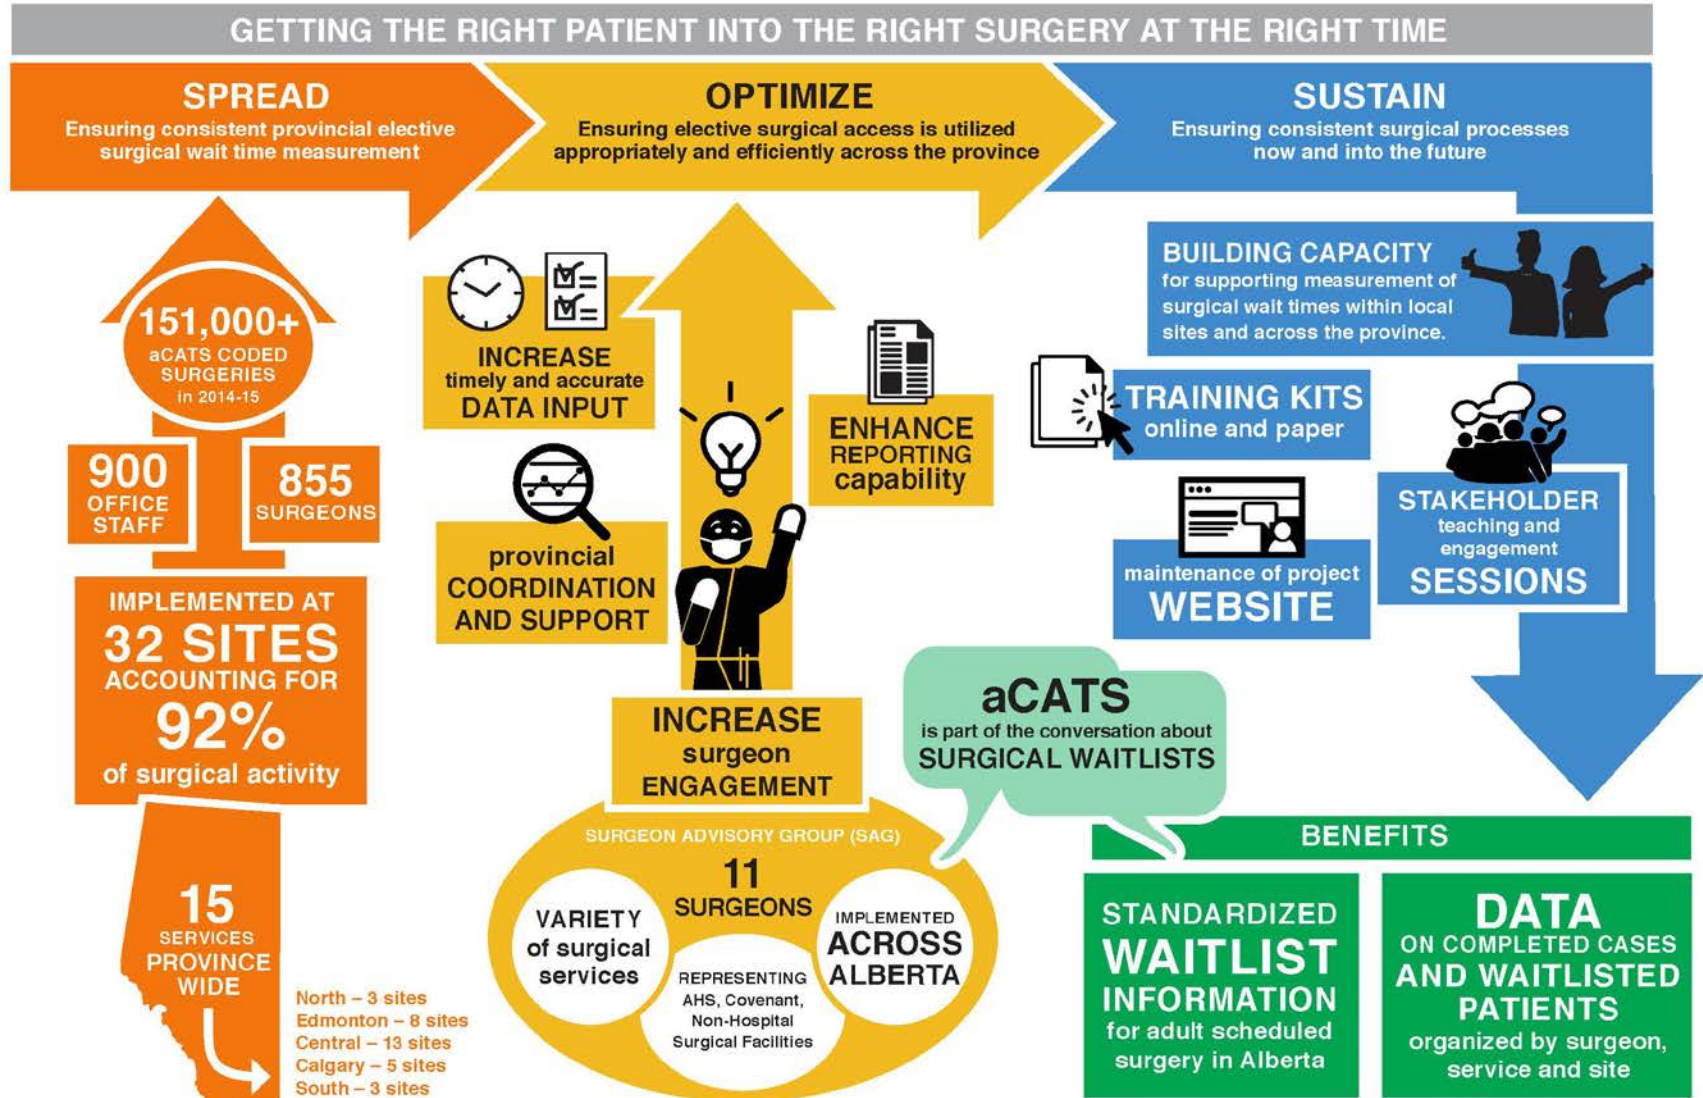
GETTING THE RIGHT PATIENT INTO THE RIGHT SURGERY AT THE RIGHT TIME

SPREAD
Ensuring consistent provincial elective surgical wait time measurement

OPTIMIZE
Ensuring elective surgical access is utilized appropriately and efficiently across the province

SUSTAIN
Ensuring consistent surgical processes now and into the future

151,000+
aCATS CODED SURGERIES
in 2014-15

900
OFFICE STAFF

855
SURGEONS

IMPLEMENTED AT
32 SITES
ACCOUNTING FOR
92%
of surgical activity

15
SERVICES
PROVINCE WIDE

North – 3 sites
Edmonton – 8 sites
Central – 13 sites
Calgary – 5 sites
South – 3 sites

INCREASE
timely and accurate
DATA INPUT

provincial
COORDINATION AND SUPPORT

ENHANCE
REPORTING
capability

INCREASE
surgeon
ENGAGEMENT

SURGEON ADVISORY GROUP (SAG)
11
SURGEONS

VARIETY
of surgical services

REPRESENTING
AHS, Covenant, Non-Hospital Surgical Facilities

IMPLEMENTED
ACROSS ALBERTA

aCATS
is part of the conversation about
SURGICAL WAITLISTS

BUILDING CAPACITY
for supporting measurement of surgical wait times within local sites and across the province.

TRAINING KITS
online and paper

maintenance of project
WEBSITE

STAKEHOLDER
teaching and engagement
SESSIONS

BENEFITS

STANDARDIZED
WAITLIST
INFORMATION
for adult scheduled surgery in Alberta

DATA
ON COMPLETED CASES
AND WAITLISTED PATIENTS
organized by surgeon, service and site